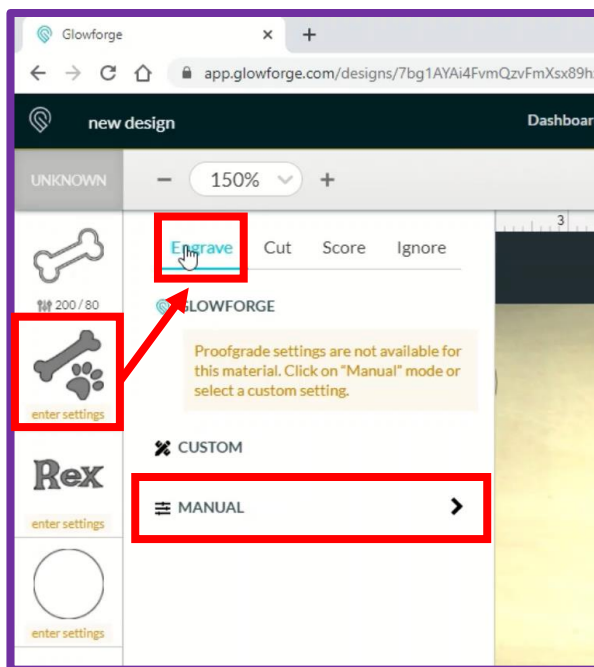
Glowforge ×
+
app.glowforge.com/designs/7bg1AYAi4FvmQzvFmXsx89h

new design
Dashboar

UNKNOWN
150%
+

200 / 80
enter settings
Rex
enter settings
enter settings

Engrave Cut Score Ignore

GLOWFORGE

Proofgrade settings are not available for this material. Click on "Manual" mode or select a custom setting.

CUSTOM

MANUAL

3